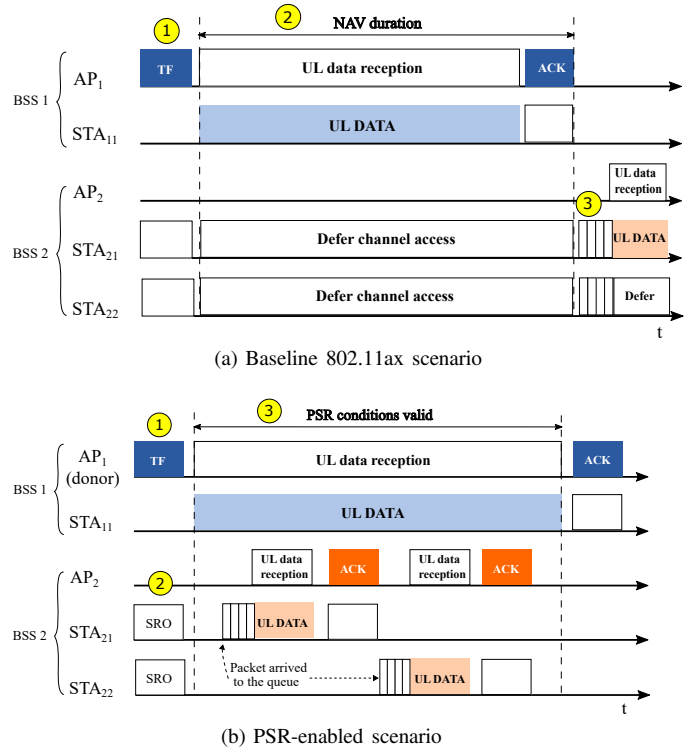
1
2
NAV duration
BSS 1
$AP_1$
TF
UL data reception
ACK
$STA_{11}$
UL DATA
BSS 2
$AP_2$
UL data reception
3
$STA_{21}$
Defer channel access
UL DATA
$STA_{22}$
Defer channel access
Defer
t
(a) Baseline 802.11ax scenario

1
3
PSR conditions valid
BSS 1
$AP_1$ (donor)
TF
UL data reception
ACK
$STA_{11}$
UL DATA
BSS 2
$AP_2$
2
UL data reception
ACK
UL data reception
ACK
$STA_{21}$
SRO
UL DATA
$STA_{22}$
SRO
Packet arrived to the queue
UL DATA
t
(b) PSR-enabled scenario